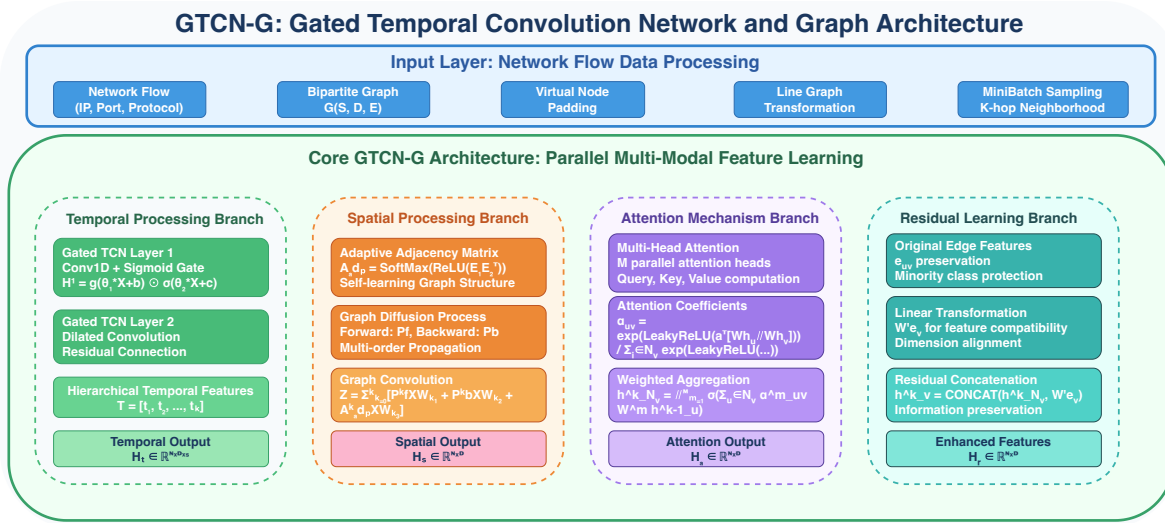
GTCN-G: Gated Temporal Convolution Network and Graph Architecture

Input Layer: Network Flow Data Processing

Network Flow (IP, Port, Protocol)

Bipartite Graph G(S, D, E)

Virtual Node Padding

Line Graph Transformation

MiniBatch Sampling K-hop Neighborhood

Core GTCN-G Architecture: Parallel Multi-Modal Feature Learning

Temporal Processing Branch

Gated TCN Layer 1
Conv1D + Sigmoid Gate
$H^1 = g(\theta_1 * X + b) \odot \sigma(\theta_2 * X + c)$

Gated TCN Layer 2
Dilated Convolution
Residual Connection

Hierarchical Temporal Features
$T = [t_1, t_2, ..., t_k]$

Temporal Output
$H_t \in \mathbb{R}^{N_s \times D_{xs}}$

Spatial Processing Branch

Adaptive Adjacency Matrix
$A_a d_p$ = SoftMax(ReLU($E_s E_t^T$))
Self-learning Graph Structure

Graph Diffusion Process
Forward: Pf, Backward: Pb
Multi-order Propagation

Graph Convolution
$Z = \Sigma^k_{k=0}[P^k f X W_{k_1} + P^k b X W_{k_2} + A^k_a d_p X W_{k_3}]$

Spatial Output
$H_s \in \mathbb{R}^{N_s \times D}$

Attention Mechanism Branch

Multi-Head Attention
M parallel attention heads
Query, Key, Value computation

Attention Coefficients
$\alpha_{uv}$ =
exp(LeakyReLU($a^T[Wh_u // Wh_v]$))
/ $\Sigma_i \in N_v$ exp(LeakyReLU(...))

Weighted Aggregation
h^k_N_v = $//^M_{m=1}$ σ($\Sigma_u \in N_v$ α^m_uv W^m h^k-1_u)

Attention Output
$H_a \in \mathbb{R}^{N_s \times D}$

Residual Learning Branch

Original Edge Features
$e_{uv}$ preservation
Minority class protection

Linear Transformation
W'$e_v$ for feature compatibility
Dimension alignment

Residual Concatenation
h^k_v = CONCAT(h^k_$N_v$, W'$e_v$)
Information preservation

Enhanced Features
$H_r \in \mathbb{R}^{N_s \times D}$